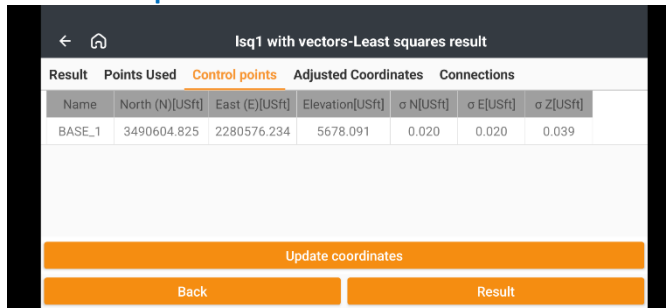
lsq1 with vectors-Least squares result

Result Points Used Control points Adjusted Coordinates Connections

| Name | North (N)[USft] | East (E)[USft] | Elevation[USft] | σ N[USft] | σ E[USft] | σ Z[USft] |
|---|---|---|---|---|---|---|
| BASE_1 | 3490604.825 | 2280576.234 | 5678.091 | 0.020 | 0.020 | 0.039 |

Update coordinates

Back

Result